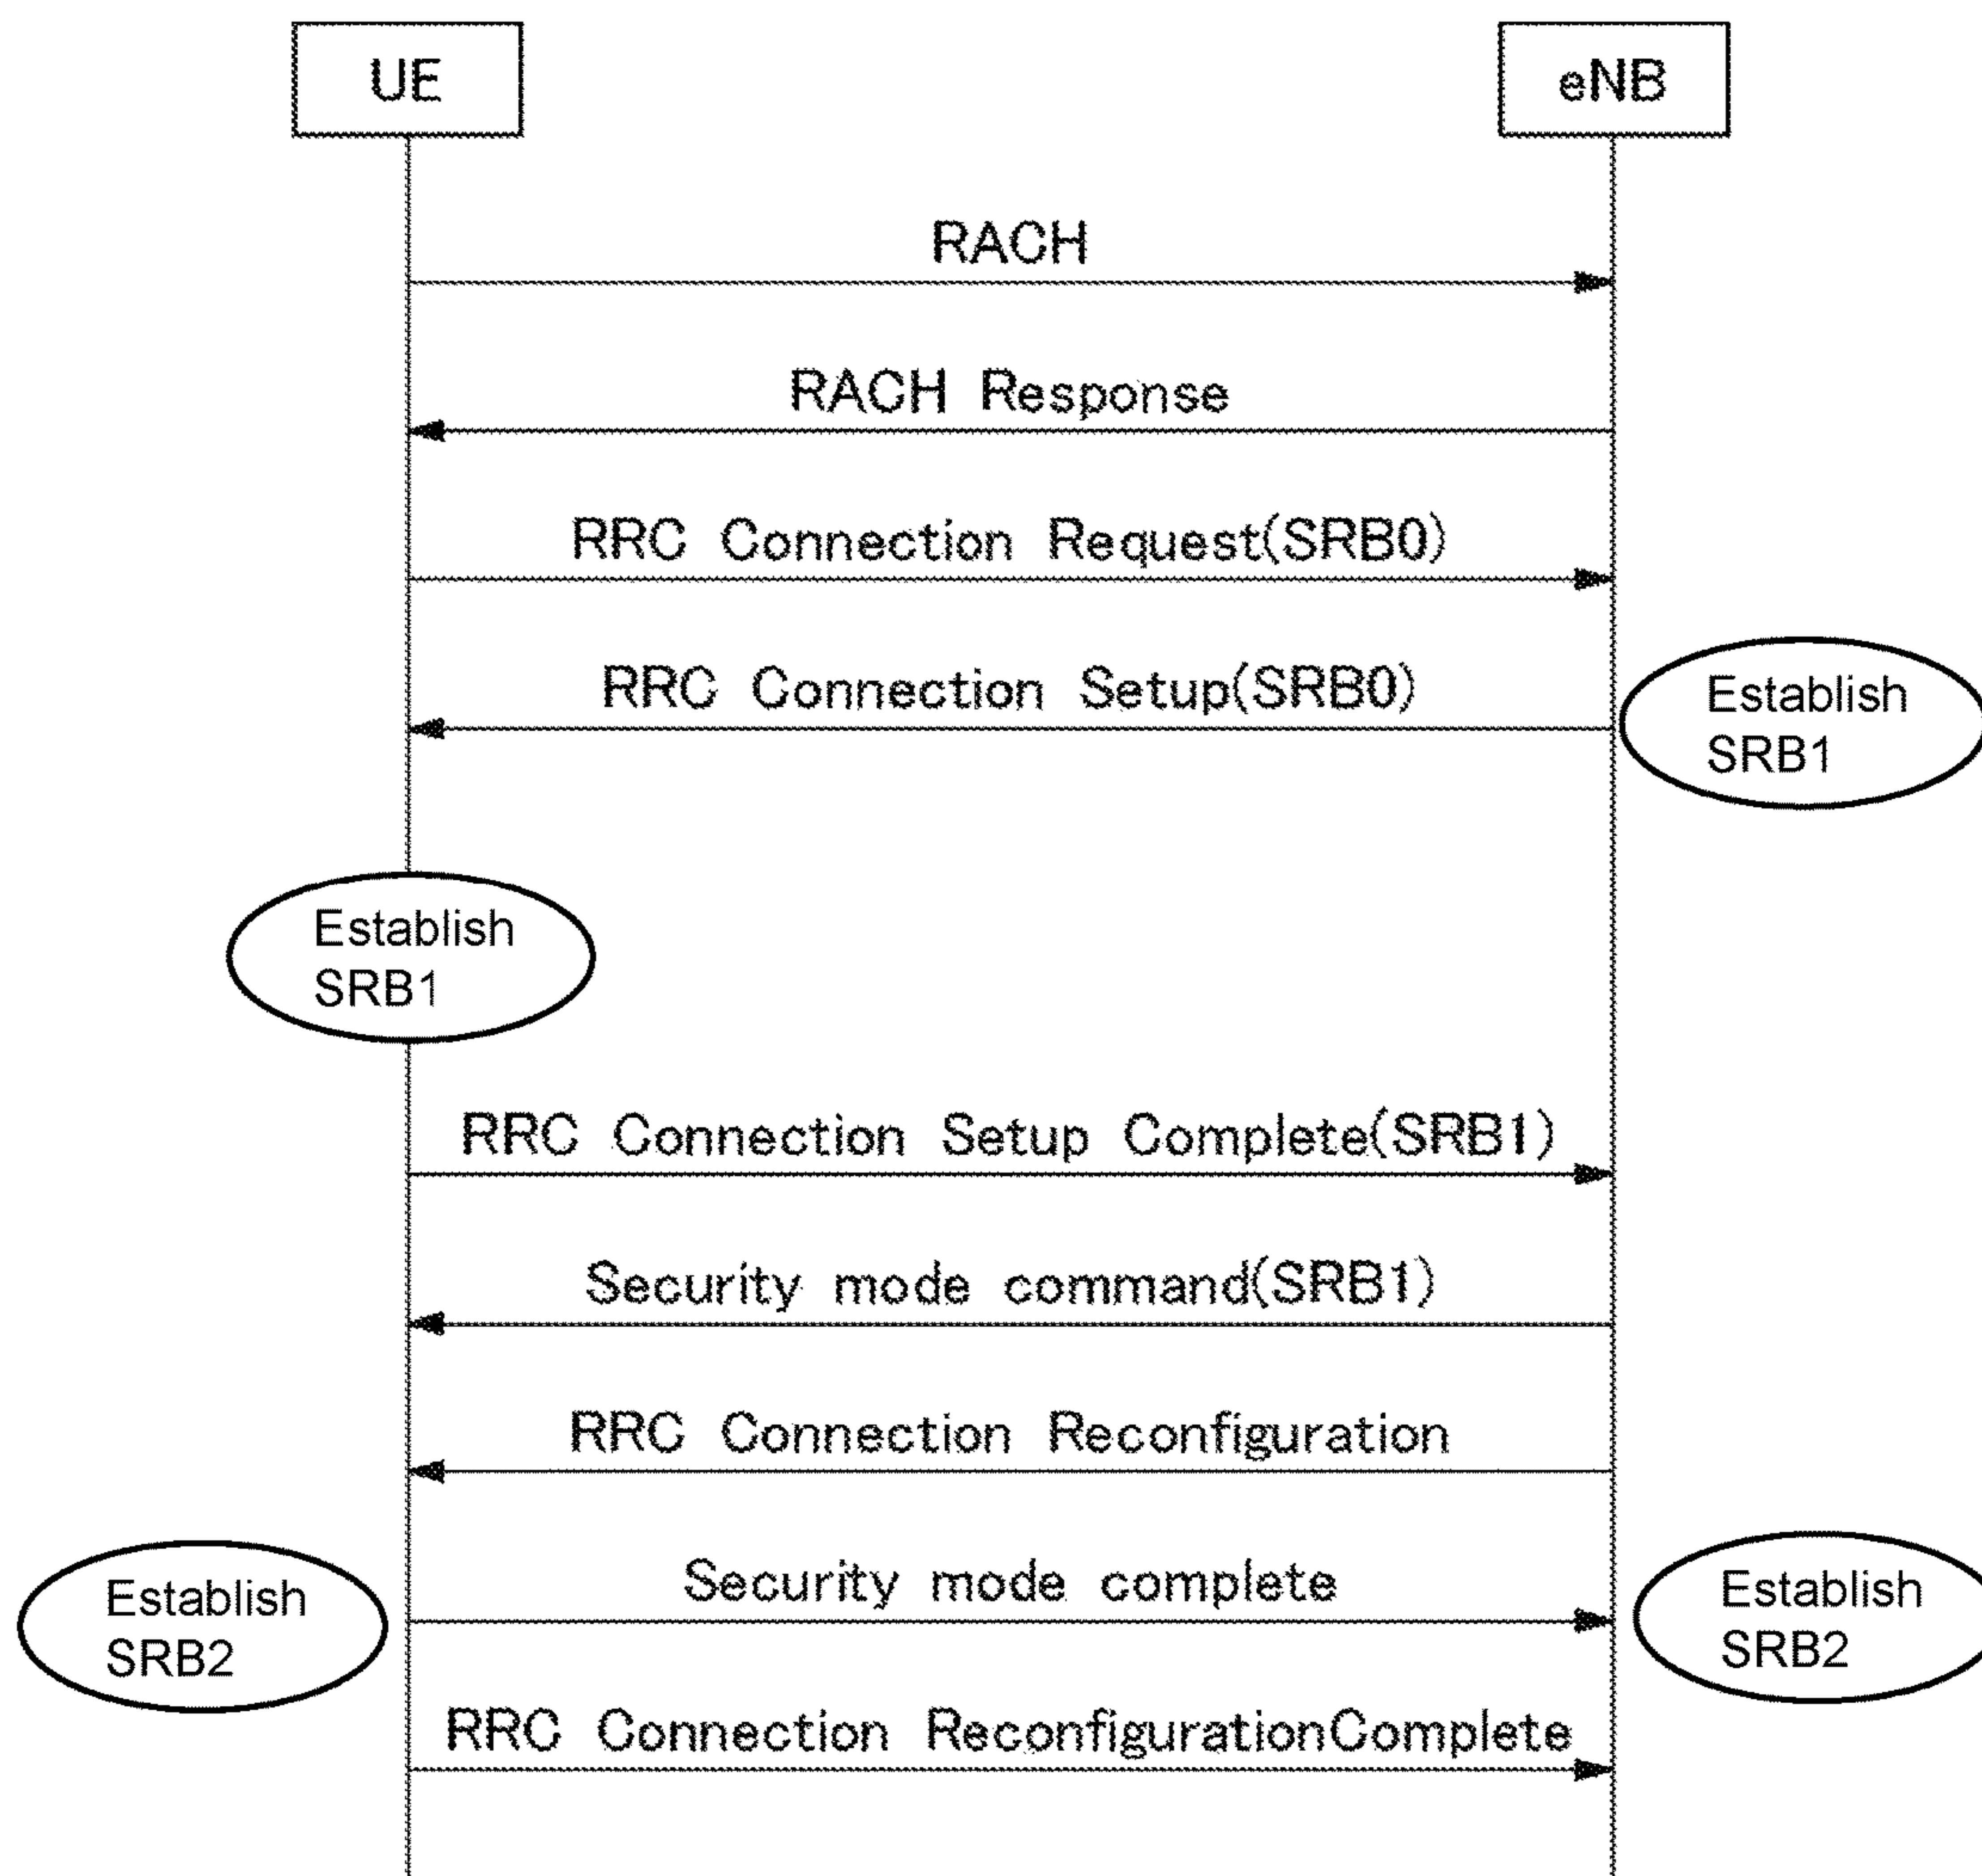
UE

eNB

RACH

RACH Response

RRC Connection Request(SRB0)

RRC Connection Setup(SRB0)

Establish SRB1

Establish SRB1

RRC Connection Setup Complete(SRB1)

Security mode command(SRB1)

RRC Connection Reconfiguration

Establish SRB2

Security mode complete

Establish SRB2

RRC Connection ReconfigurationComplete